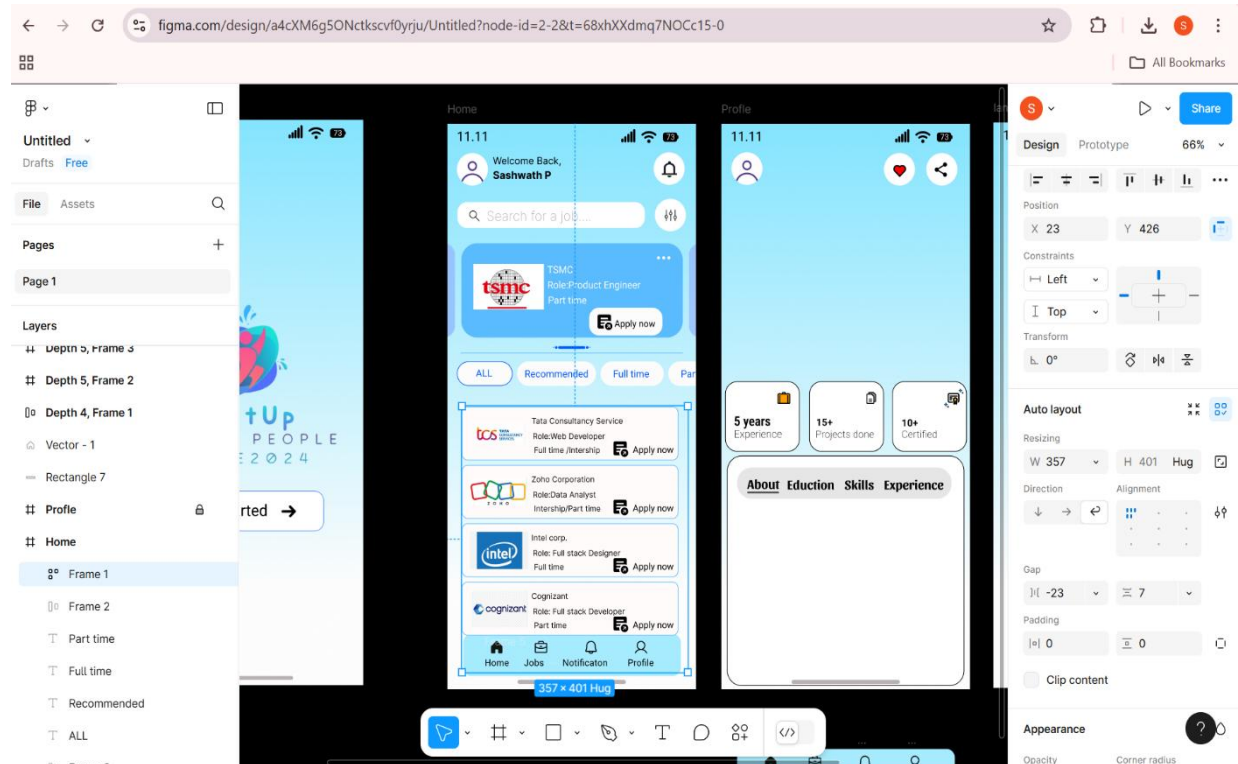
figma.com/design/a4cXM6g5ONctkscvf0yrju/Untitled?node-id=2-2&t=68xhXXdmq7NOCc15-0

All Bookmarks

Untitled
Drafts Free

File Assets

Pages
Page 1

Layers
Depth 5, Frame 3
Depth 5, Frame 2
Depth 4, Frame 1
Vector - 1
Rectangle 7
Profle
Home
Frame 1
Frame 2
Part time
Full time
Recommended
ALL

tUp
PEOPLE
E2024
rted →

Home
11.11
Welcome Back,
Sashwath P
Search for a job...
TSMC
Role:Product Engineer
Part time
Apply now
ALL
Recommended
Full time
Par
Tata Consultancy Service
Role:Web Developer
Full time /Intership
Apply now
Zoho Corporation
Role:Data Analyst
Intership/Part time
Apply now
Intel corp.
Role: Full stack Designer
Full time
Apply now
Cognizant
Role: Full stack Developer
Part time
Apply now
Home
Jobs
Notificaton
Profile
357 × 401 Hug

Profle
11.11
5 years
Experience
15+
Projects done
10+
Certified
About Eduction Skills Experience

Share
Design Prototype 66%
Position
X 23
Y 426
Constraints
Left
Top
Transform
0°
Auto layout
Resizing
W 357
H 401 Hug
Direction
Alignment
Gap
-23
7
Padding
0
0
Clip content
Appearance
Opacity
Corner radius